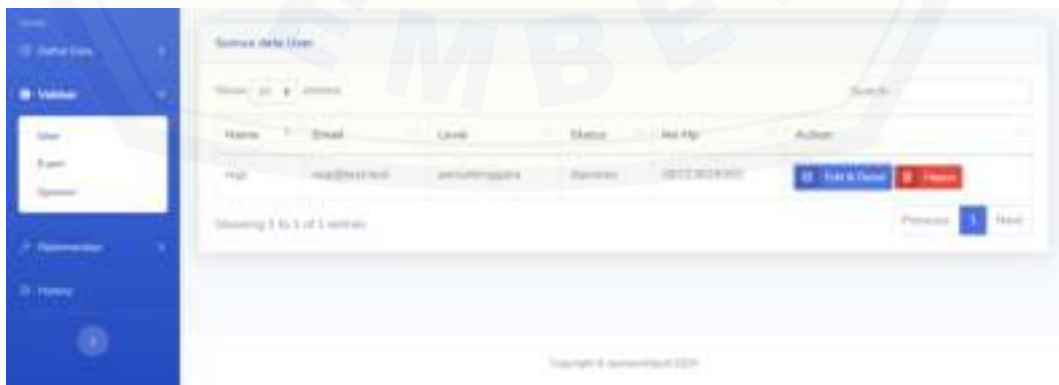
Daftar Data

Validasi

User

Expert

Sponsor

Optimization

History

Semua data User

Show 10 entries

Search:

| Nama | Email | Level | Status | No Hp | Action |
|---|---|---|---|---|---|
| regi | regi@test.test | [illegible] | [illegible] | 081236334002 | Edit & Detail Hapus |

Showing 1 to 1 of 1 entries

Previous 1 Next

Copyright © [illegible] 2020